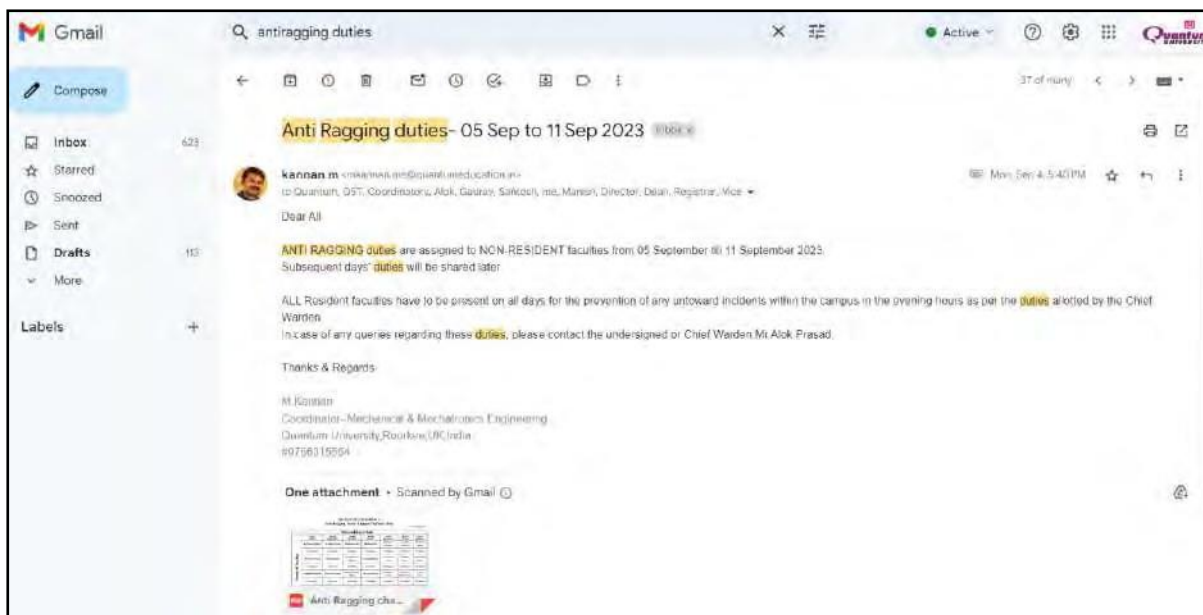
Gmail

antiragging duties

Active

Quantum

Compose

Inbox 623
Starred
Snoozed
Sent
Drafts 113
More

Labels +

37 of many

Anti Ragging duties- 05 Sep to 11 Sep 2023 Inbox ×

kannan.m <mkannan.me@quantumeducation.in>
to Quantum, OST, Coordinators, Alok, Gaurav, Santosh, me, Manish, Director, Dean, Registrar, Vice

Mon, Sep 4, 5:40 PM

Dear All

ANTI RAGGING duties are assigned to NON-RESIDENT faculties from 05 September till 11 September 2023.
Subsequent days' duties will be shared later

ALL Resident faculties have to be present on all days for the prevention of any untoward incidents within the campus in the evening hours as per the duties allotted by the Chief Warden
In case of any queries regarding these duties, please contact the undersigned or Chief Warden Mr.Alok Prasad.

Thanks & Regards

M.Kannan
Coordinator- Mechanical & Mechatronics Engineering
Quantum University,Roorkee,UK,India
+9756315554

One attachment • Scanned by Gmail

Anti Ragging cha...